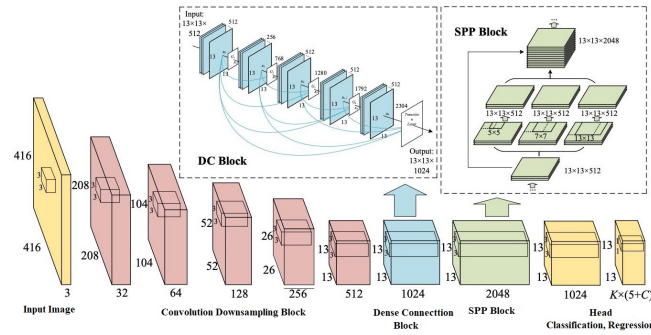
Input:
13×13×
512
512
256
768
512
1280
512
1792
512
2304
13
13
13
13
13
Output:
13×13×
1024
DC Block

SPP Block
13×13×2048
13×13×512
13×13×512
13×13×512
5×5
7×7
13×13
13×13×512

416
3
3
416
3
Input Image
208
3
3
208
32
104
3
3
104
64
52
3
3
52
128
26
3
3
26
256
Convolution Downsampling Block
13
3
13
512
13
13
1024
Dense Connection Block
13
13
2048
SPP Block
13
13
1024
13
13
$K\times(5+C)$
Head
Classification, Regression